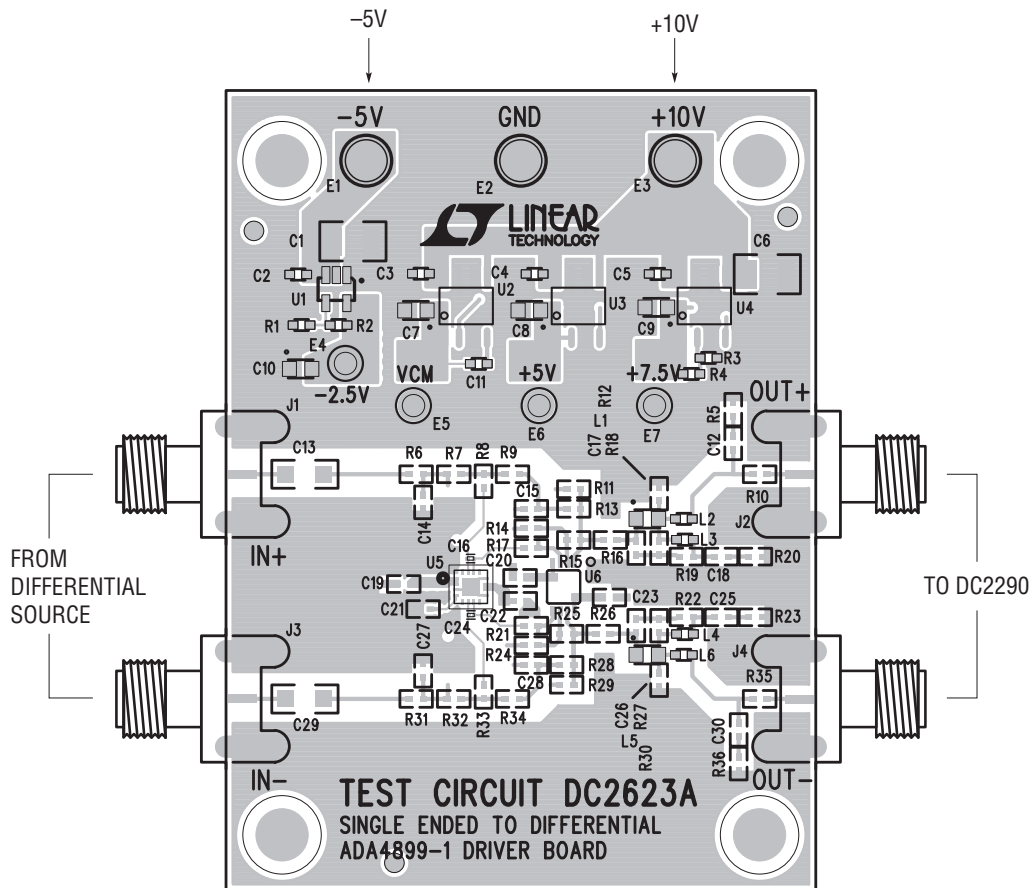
–5V

+10V

–5V

GND

+10V

E1

E2

E3

LINEAR TECHNOLOGY

C1

C6

C2

C3

C4

C5

U1

U2

U3

U4

R1

R2

C7

C8

C9

E4

R3

C10

C11

R4

–2.5V

VCM

+5V

+7.5V

R12

J1

E5

E6

E7

L1

R5

OUT+

C13

C17

R18

C12

R6

R7

R8

R9

R10

C15

R11

R13

C14

L2

J2

R14

R17

L3

C16

C20

R15

R16

R20

FROM DIFFERENTIAL SOURCE

IN+

U5

U6

R19

C18

TO DC2290

C19

C21

C22

C23

R22

C25

C24

R25

R26

R23

R21

L4

J3

C27

R24

L6

J4

R28

C28

R29

R35

C29

R31

R32

R33

R34

C26

R27

L5

C30

R30

R36

IN–

OUT–

TEST CIRCUIT DC2623A

SINGLE ENDED TO DIFFERENTIAL

ADA4899-1 DRIVER BOARD